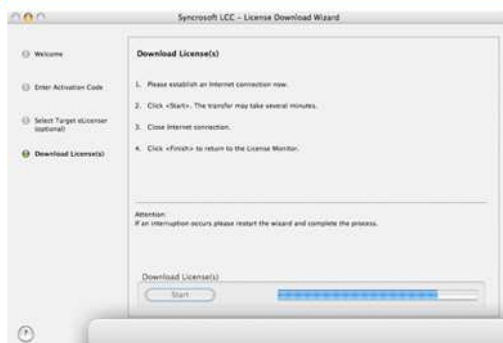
Syncrosoft LCC – License Download Wizard

Welcome

Enter Activation Code

Select Target eLicenser (optional)

Download License(s)

Download License(s)

1. Please establish an Internet connection now.

2. Click «Start». The transfer may take several minutes.

3. Close Internet connection.

4. Click «Finish» to return to the License Monitor.

Attention:
If an interruption occurs please restart the wizard and complete the process.

Download License(s)

Start

?